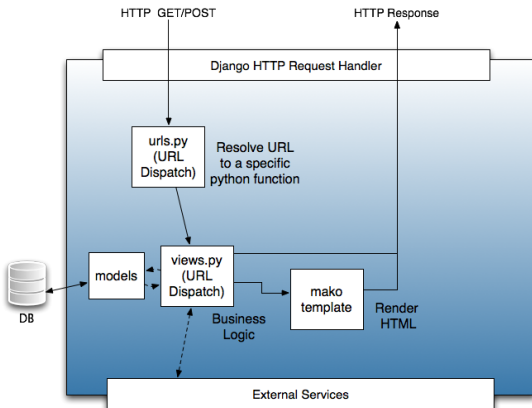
HTTP GET/POST

HTTP Response

Django HTTP Request Handler

urls.py (URL Dispatch)

Resolve URL to a specific python function

DB

models

views.py (URL Dispatch)

mako template

Render HTML

Business Logic

External Services